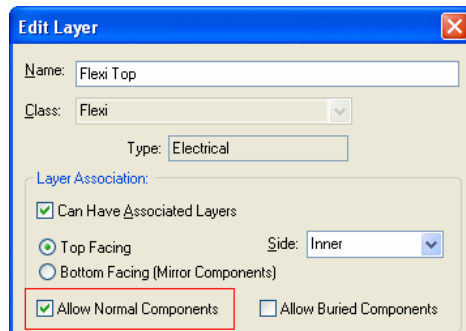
Edit Layer

Name: Flexi Top

Class: Flexi

Type: Electrical

Layer Association:

Can Have Associated Layers

Top Facing

Side: Inner

Bottom Facing (Mirror Components)

Allow Normal Components

Allow Buried Components